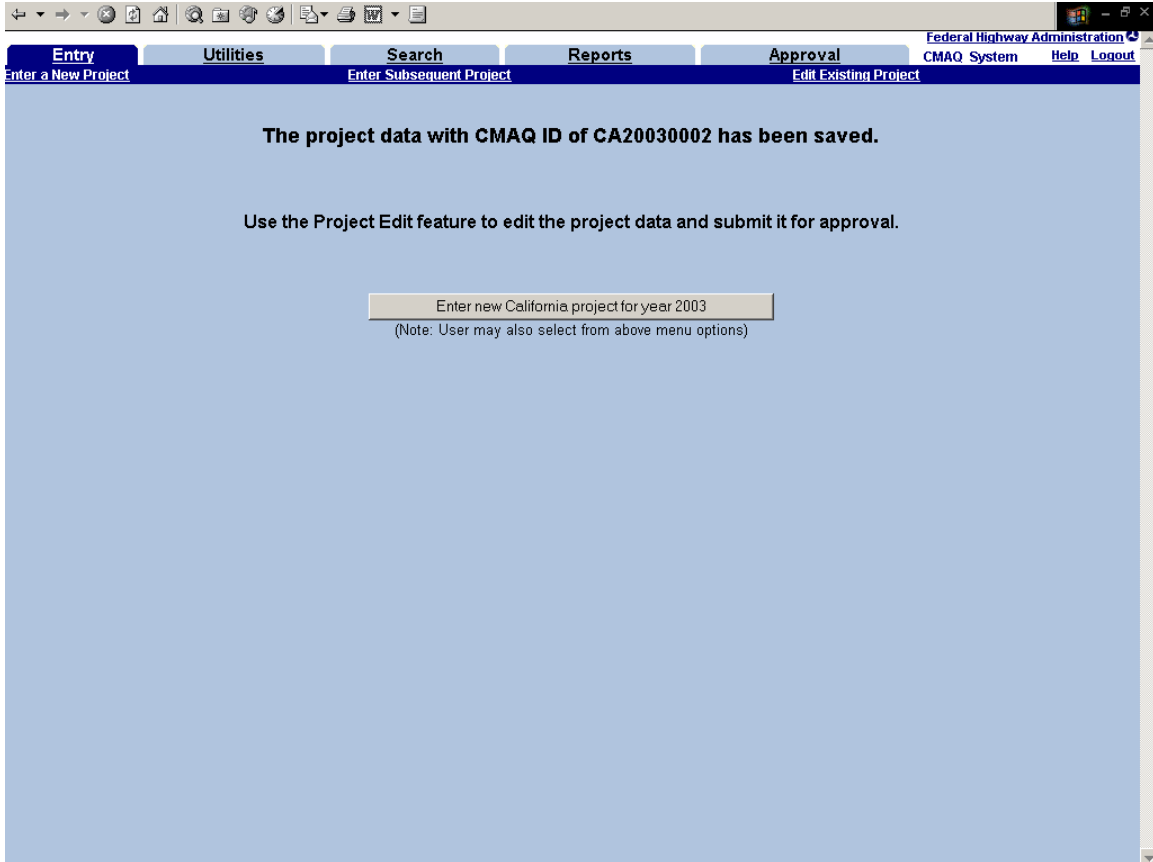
Entry Utilities Search Reports Approval

Federal Highway Administration

CMAQ System Help Logout

Enter a New Project Enter Subsequent Project Edit Existing Project

The project data with CMAQ ID of CA20030002 has been saved.

Use the Project Edit feature to edit the project data and submit it for approval.

Enter new California project for year 2003

(Note: User may also select from above menu options)